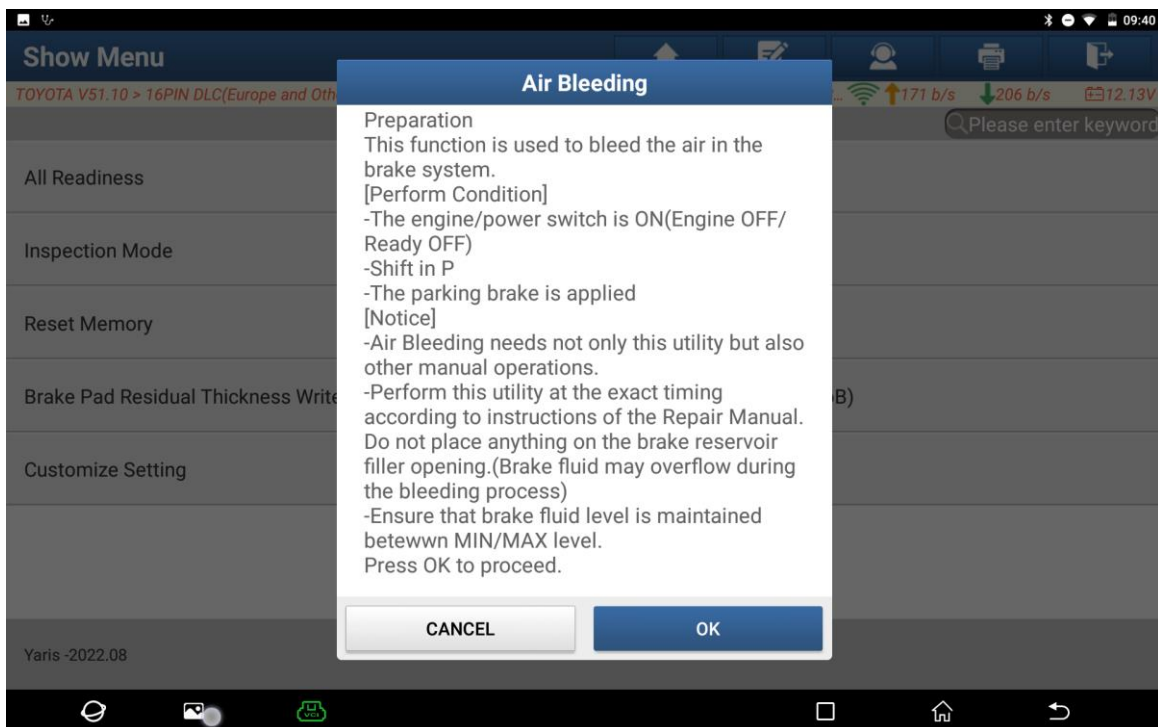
09:40

Show Menu

TOYOTA V51.10 > 16PIN DLC(Europe and Oth

171 b/s 206 b/s 12.13V

Please enter keyword

All Readiness

Inspection Mode

Reset Memory

Brake Pad Residual Thickness Write

B)

Customize Setting

Yaris -2022.08

Air Bleeding

Preparation
This function is used to bleed the air in the brake system.
[Perform Condition]
-The engine/power switch is ON(Engine OFF/ Ready OFF)
-Shift in P
-The parking brake is applied
[Notice]
-Air Bleeding needs not only this utility but also other manual operations.
-Perform this utility at the exact timing according to instructions of the Repair Manual. Do not place anything on the brake reservoir filler opening.(Brake fluid may overflow during the bleeding process)
-Ensure that brake fluid level is maintained betewwn MIN/MAX level.
Press OK to proceed.

CANCEL

OK